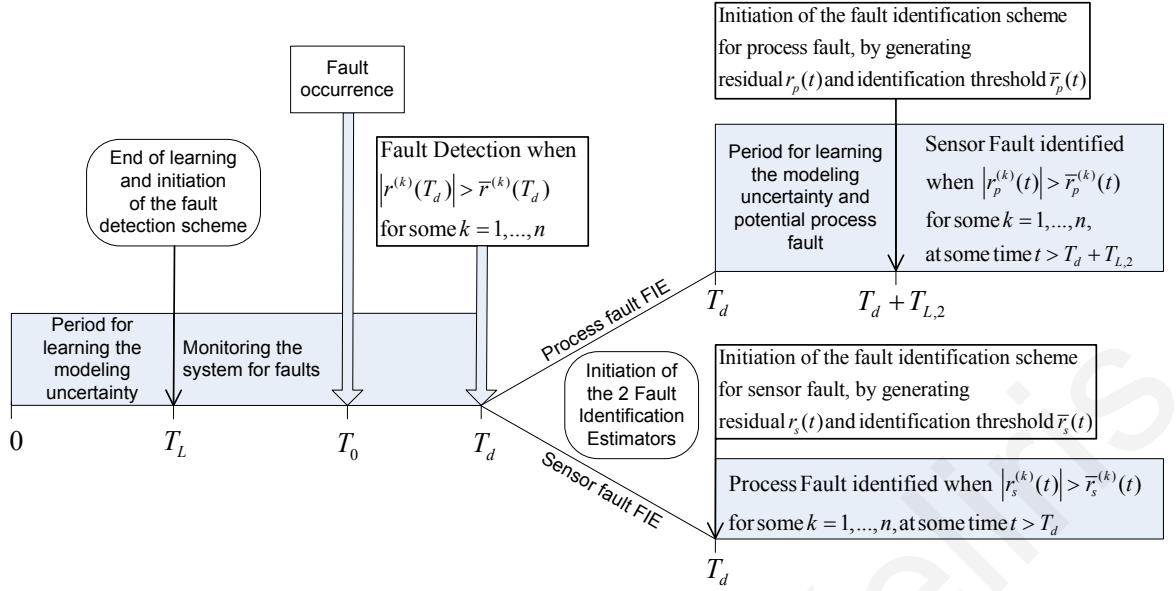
Initiation of the fault identification scheme for process fault, by generating residual $r_p(t)$ and identification threshold $\overline{r}_p(t)$

Fault occurrence

End of learning and initiation of the fault detection scheme

Fault Detection when $\left|r^{(k)}(T_d)\right| > \overline{r}^{(k)}(T_d)$ for some $k = 1,...,n$

Period for learning the modeling uncertainty and potential process fault

Sensor Fault identified when $\left|r_p^{(k)}(t)\right| > \overline{r}_p^{(k)}(t)$ for some $k = 1,...,n$, at some time $t > T_d + T_{L,2}$

Process fault FIE

$T_d$

$T_d + T_{L,2}$

Period for learning the modeling uncertainty

Monitoring the system for faults

Initiation of the 2 Fault Identification Estimators

Initiation of the fault identification scheme for sensor fault, by generating residual $r_s(t)$ and identification threshold $\overline{r}_s(t)$

0

$T_L$

$T_0$

$T_d$

Sensor fault FIE

Process Fault identified when $\left|r_s^{(k)}(t)\right| > \overline{r}_s^{(k)}(t)$ for some $k = 1,...,n$, at some time $t > T_d$

$T_d$